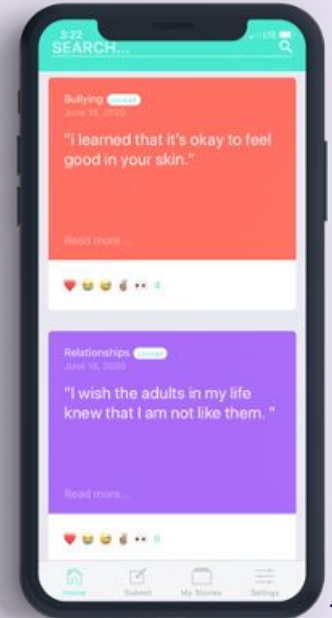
3:22
SEARCH...

Bullying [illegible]
June 18, 2020
"i learned that it's okay to feel good in your skin."
Read more...
4

Relationships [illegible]
June 18, 2020
"I wish the adults in my life knew that I am not like them. "
Read more...
6

Home
Submit
My Stories
Settings